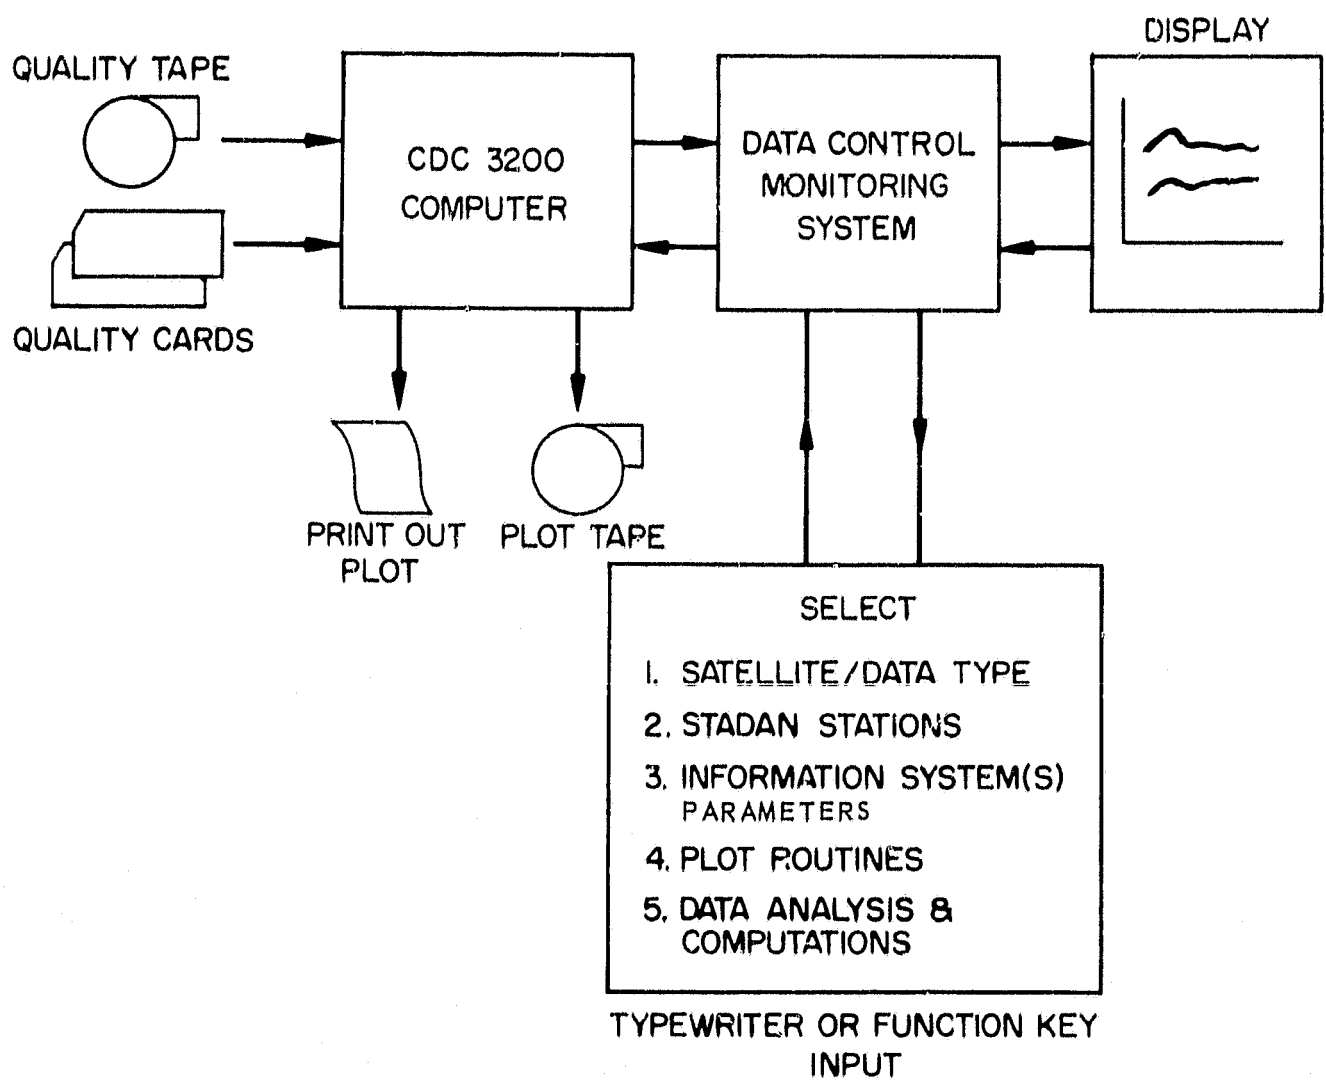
QUALITY TAPE

QUALITY CARDS

CDC 3200 COMPUTER

DATA CONTROL MONITORING SYSTEM

DISPLAY

PRINT OUT PLOT

PLOT TAPE

SELECT

1. SATELLITE/DATA TYPE
2. STADAN STATIONS
3. INFORMATION SYSTEM(S) PARAMETERS
4. PLOT ROUTINES
5. DATA ANALYSIS & COMPUTATIONS

TYPEWRITER OR FUNCTION KEY INPUT